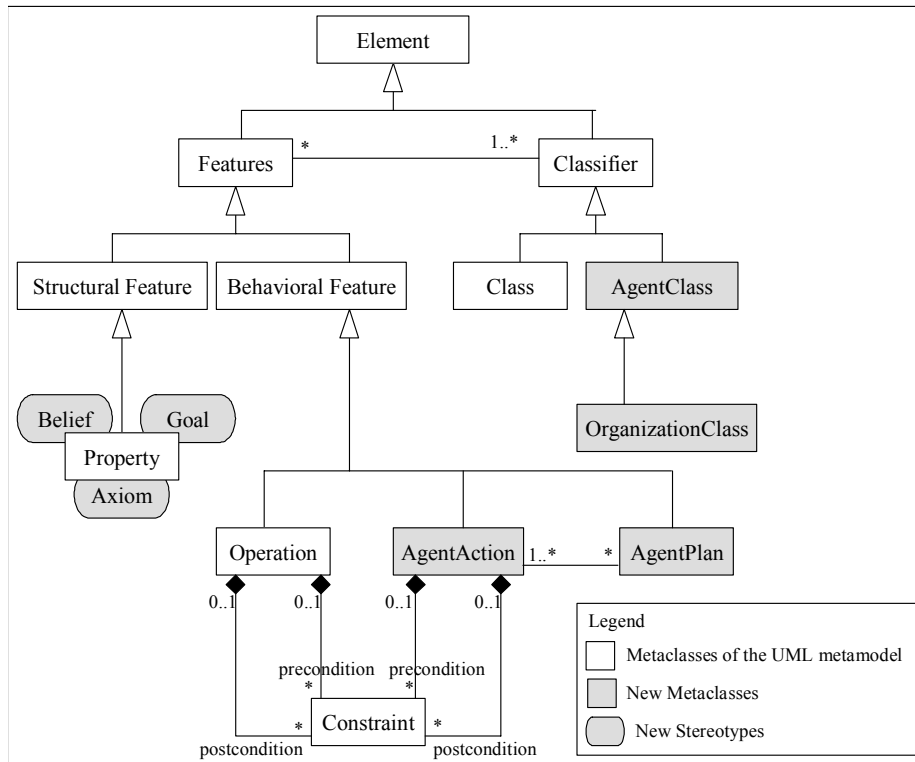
Element

Features
*
1..*
Classifier

Structural Feature
Behavioral Feature
Class
AgentClass

Belief
Goal
Property
Axiom

OrganizationClass

Operation
AgentAction
1..*
*
AgentPlan

0..1
0..1
0..1
0..1

precondition
*
precondition
*

*
Constraint
*
postcondition
postcondition

Legend
Metaclasses of the UML metamodel
New Metaclasses
New Stereotypes